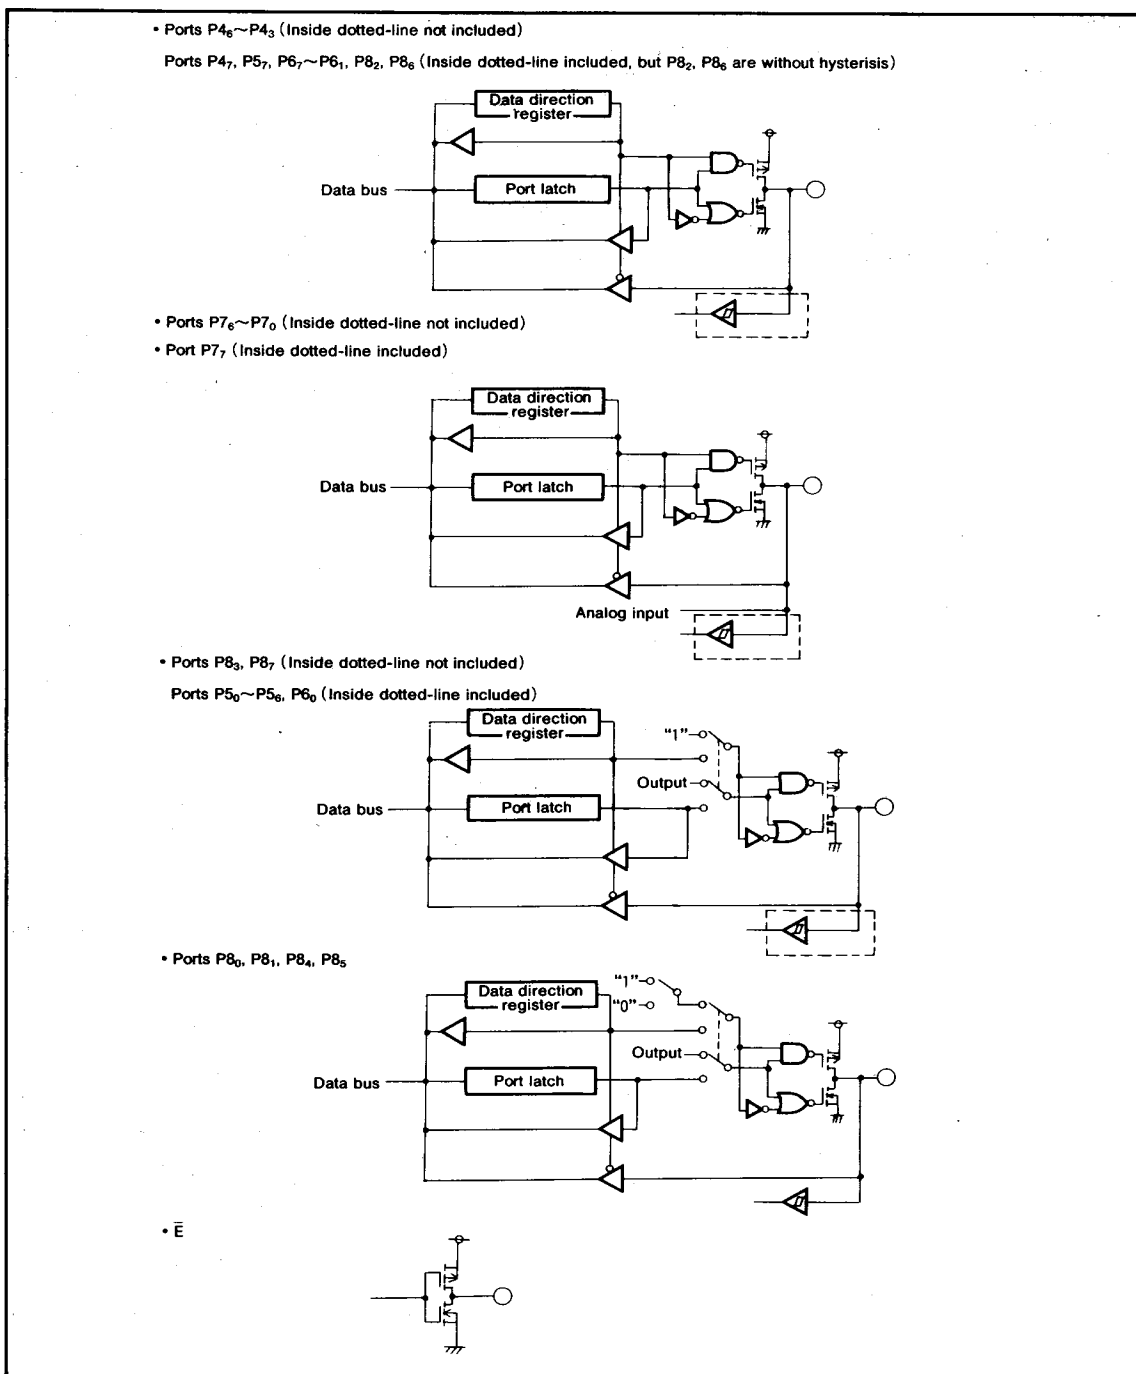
• Ports $P4_6 \sim P4_3$ (Inside dotted-line not included)

Ports $P4_7$, $P5_7$, $P6_7 \sim P6_1$, $P8_2$, $P8_6$ (Inside dotted-line included, but $P8_2$, $P8_6$ are without hysterisis)

Data direction register

Data bus

Port latch

• Ports $P7_6 \sim P7_0$ (Inside dotted-line not included)

• Port $P7_7$ (Inside dotted-line included)

Data direction register

Data bus

Port latch

Analog input

• Ports $P8_3$, $P8_7$ (Inside dotted-line not included)

Ports $P5_0 \sim P5_6$, $P6_0$ (Inside dotted-line included)

Data direction register

"1"

Output

Data bus

Port latch

• Ports $P8_0$, $P8_1$, $P8_4$, $P8_5$

Data direction register

"1"

"0"

Output

Data bus

Port latch

• $\bar{E}$